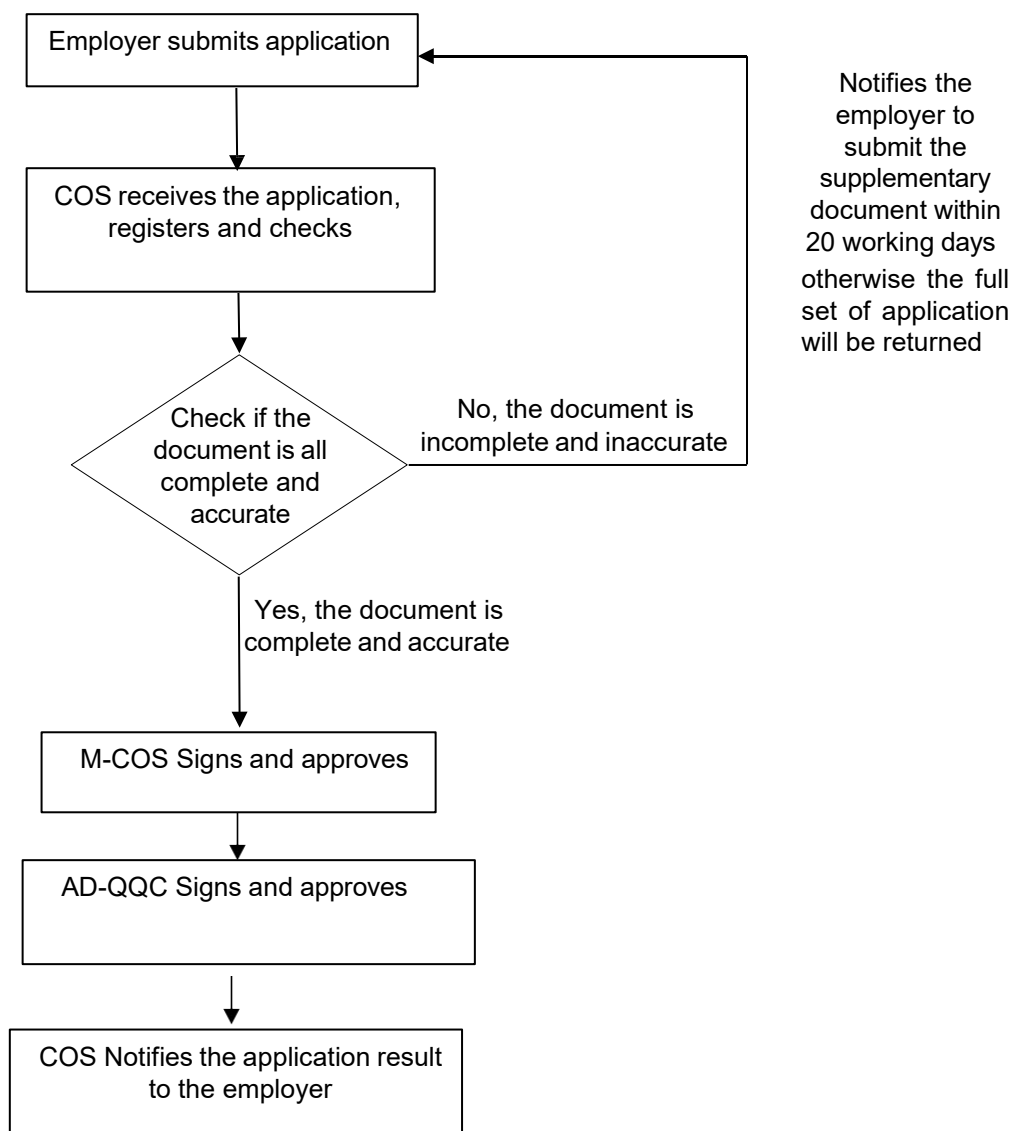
Employer submits application

Notifies the employer to submit the supplementary document within 20 working days otherwise the full set of application will be returned

COS receives the application, registers and checks

Check if the document is all complete and accurate

No, the document is incomplete and inaccurate

Yes, the document is complete and accurate

M-COS Signs and approves

AD-QQC Signs and approves

COS Notifies the application result to the employer